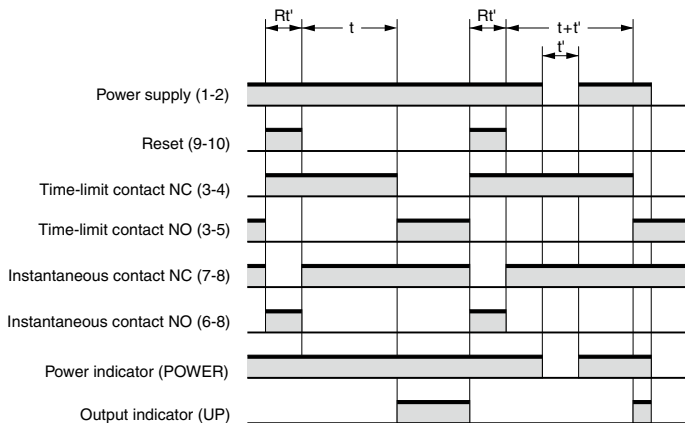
Rt'
t
Rt'
t+t'
t'

Power supply (1-2)

Reset (9-10)

Time-limit contact NC (3-4)

Time-limit contact NO (3-5)

Instantaneous contact NC (7-8)

Instantaneous contact NO (6-8)

Power indicator (POWER)

Output indicator (UP)